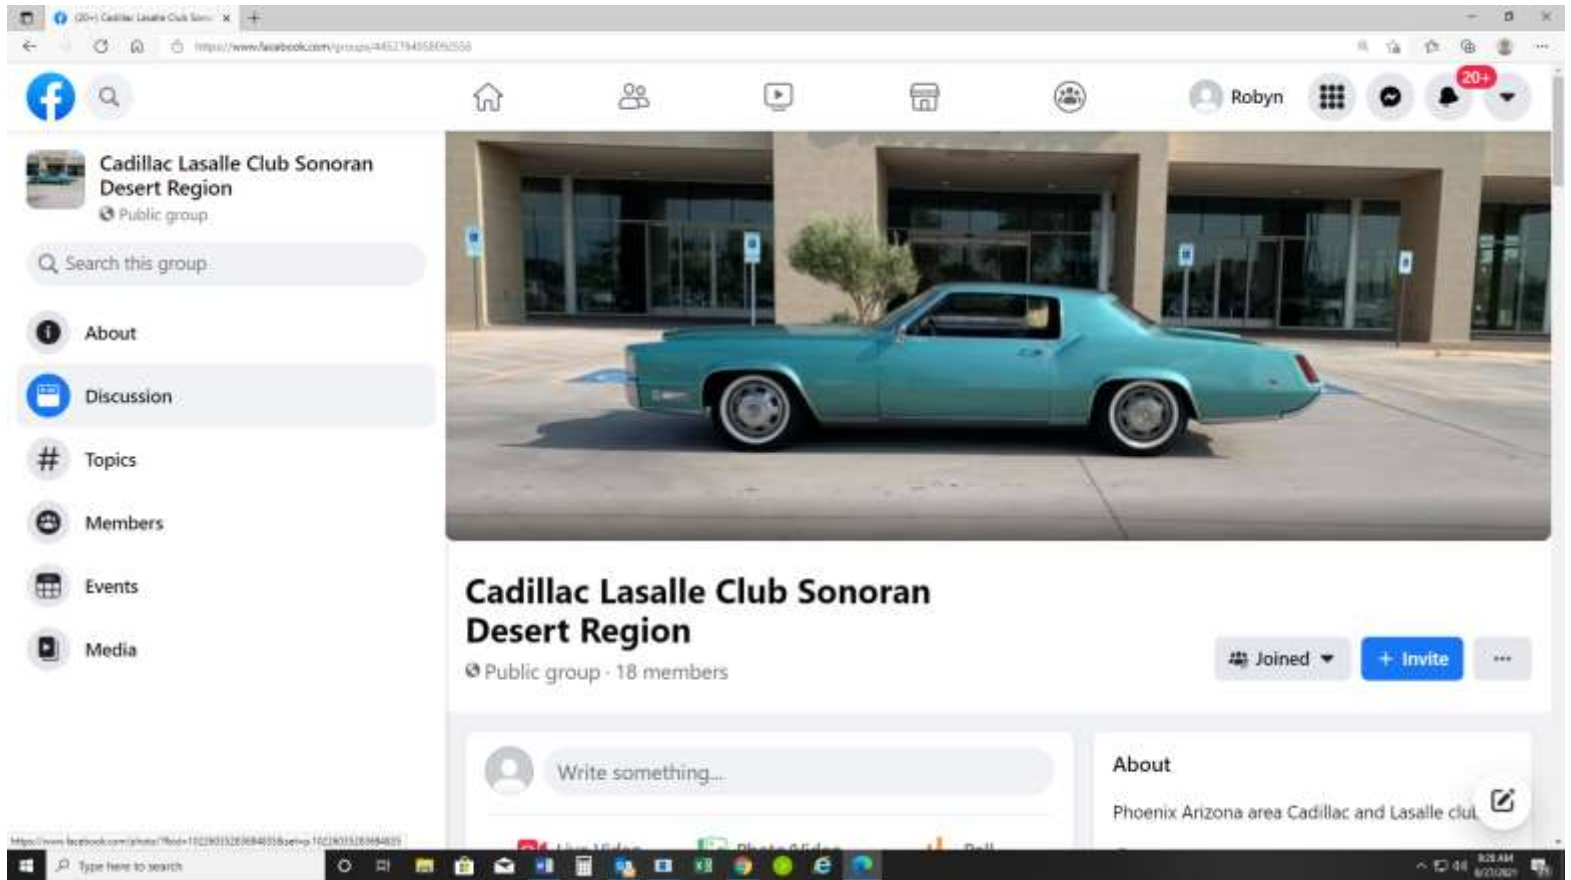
(20+) Cadillac Lasalle Club Sono

https://www.facebook.com/groups/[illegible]

Robyn

20+

Cadillac Lasalle Club Sonoran Desert Region

Public group

Search this group

About

Discussion

Topics

Members

Events

Media

Cadillac Lasalle Club Sonoran Desert Region

Public group · 18 members

Joined

+ Invite

...

Write something...

About

Phoenix Arizona area Cadillac and Lasalle club

Type here to search